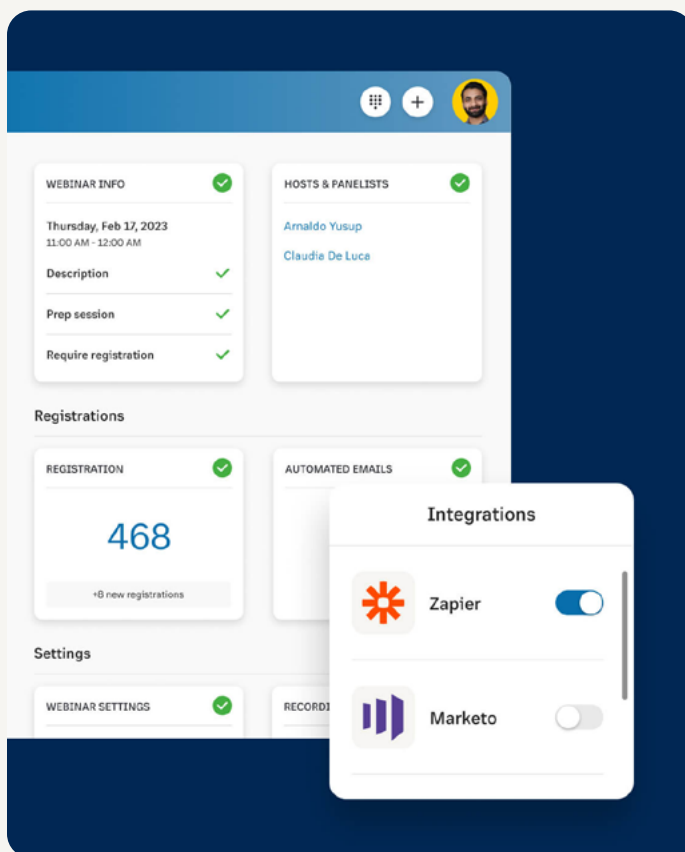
WEBINAR INFO

Thursday, Feb 17, 2023
11:00 AM - 12:00 AM

Description

Prep session

Require registration

HOSTS & PANELISTS

Arnaldo Yusup

Claudia De Luca

Registrations

REGISTRATION

468

+8 new registrations

AUTOMATED EMAILS

Settings

WEBINAR SETTINGS

RECORDI

Integrations

Zapier

Marketo